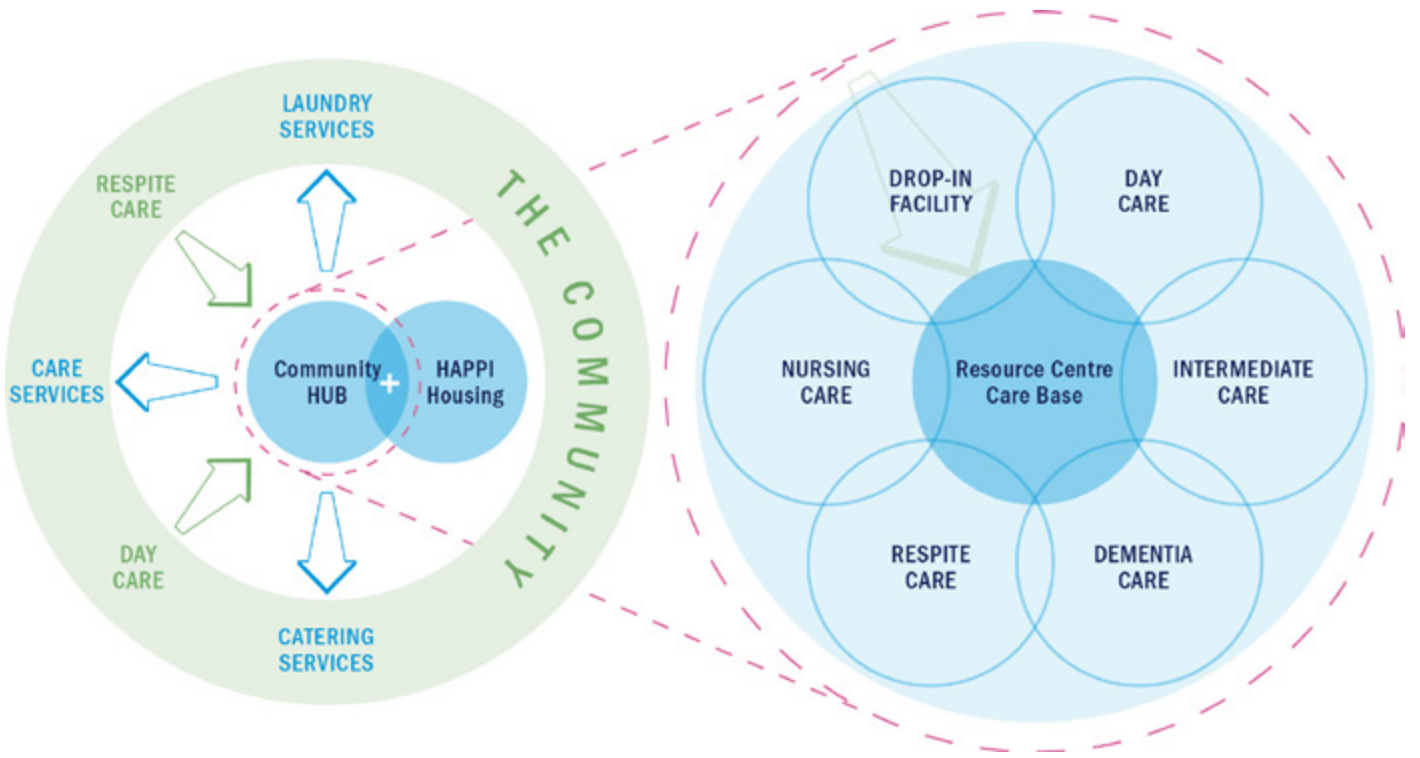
LAUNDRY SERVICES

RESPITE CARE

THE COMMUNITY

CARE SERVICES

Community HUB

+

HAPPI Housing

DAY CARE

CATERING SERVICES

DROP-IN FACILITY

DAY CARE

NURSING CARE

Resource Centre Care Base

INTERMEDIATE CARE

RESPITE CARE

DEMENTIA CARE